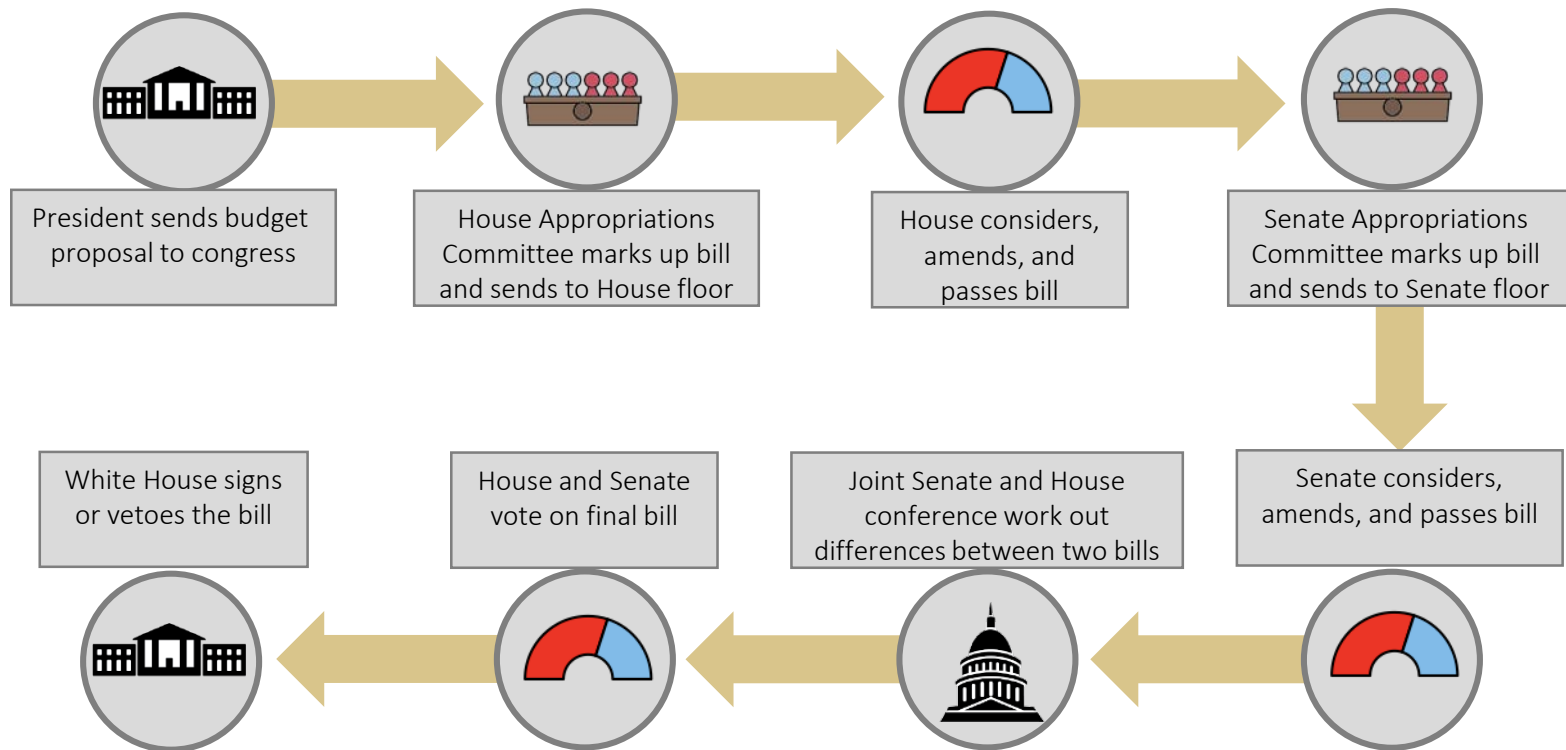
President sends budget proposal to congress

House Appropriations Committee marks up bill and sends to House floor

House considers, amends, and passes bill

Senate Appropriations Committee marks up bill and sends to Senate floor

Senate considers, amends, and passes bill

Joint Senate and House conference work out differences between two bills

House and Senate vote on final bill

White House signs or vetoes the bill